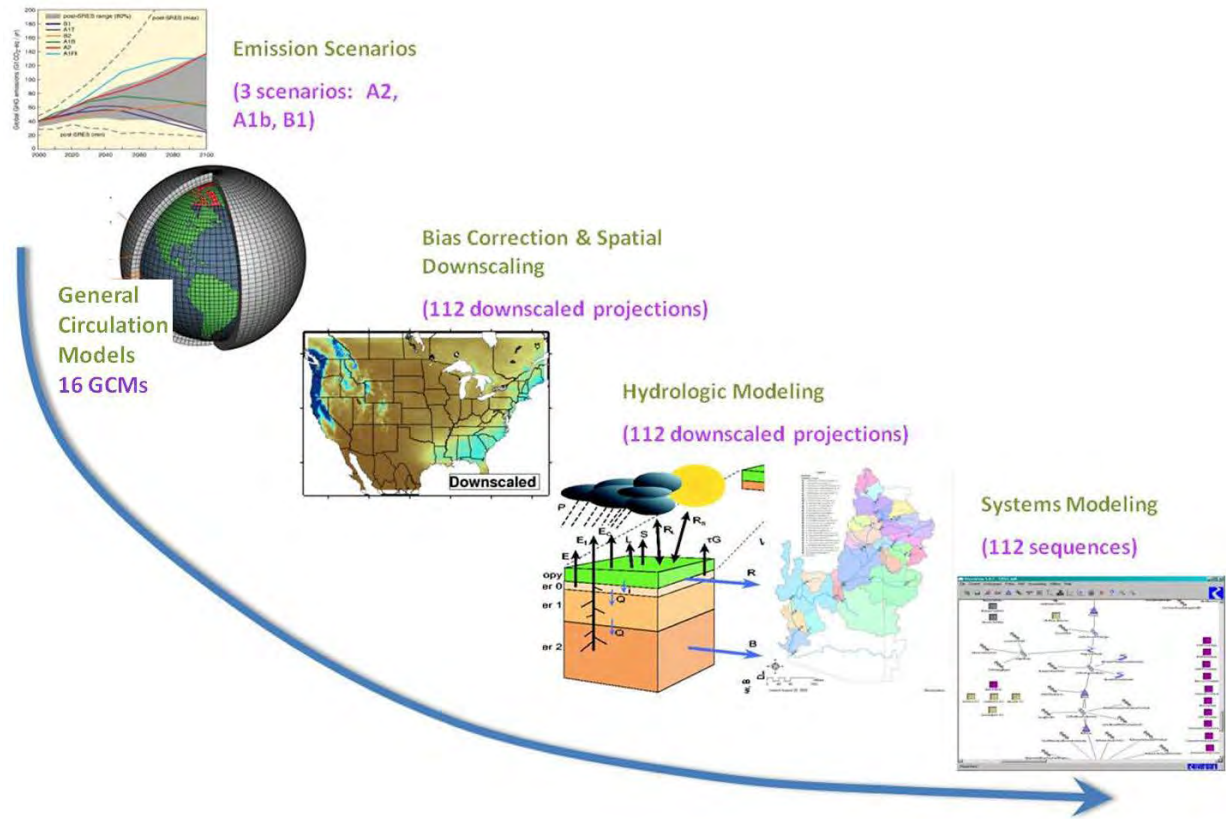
post-SRES range (80%)
post-SRES (max)
B1
A1T
B2
A1B
A2
A1FI
Global GHG emissions (Gt CO$_2$-eq / yr)
post-SRES (min)
2000 2020 2040 2060 2080 2100

Emission Scenarios

(3 scenarios: A2, A1b, B1)

General Circulation Models
16 GCMs

Bias Correction & Spatial Downscaling

(112 downscaled projections)

Downscaled

Hydrologic Modeling

(112 downscaled projections)

P
E
E$_t$
E$_c$
L
S
R$_L$
R$_n$
τG
opy
er 0
er 1
er 2
Q
Q
R
B

Systems Modeling

(112 sequences)